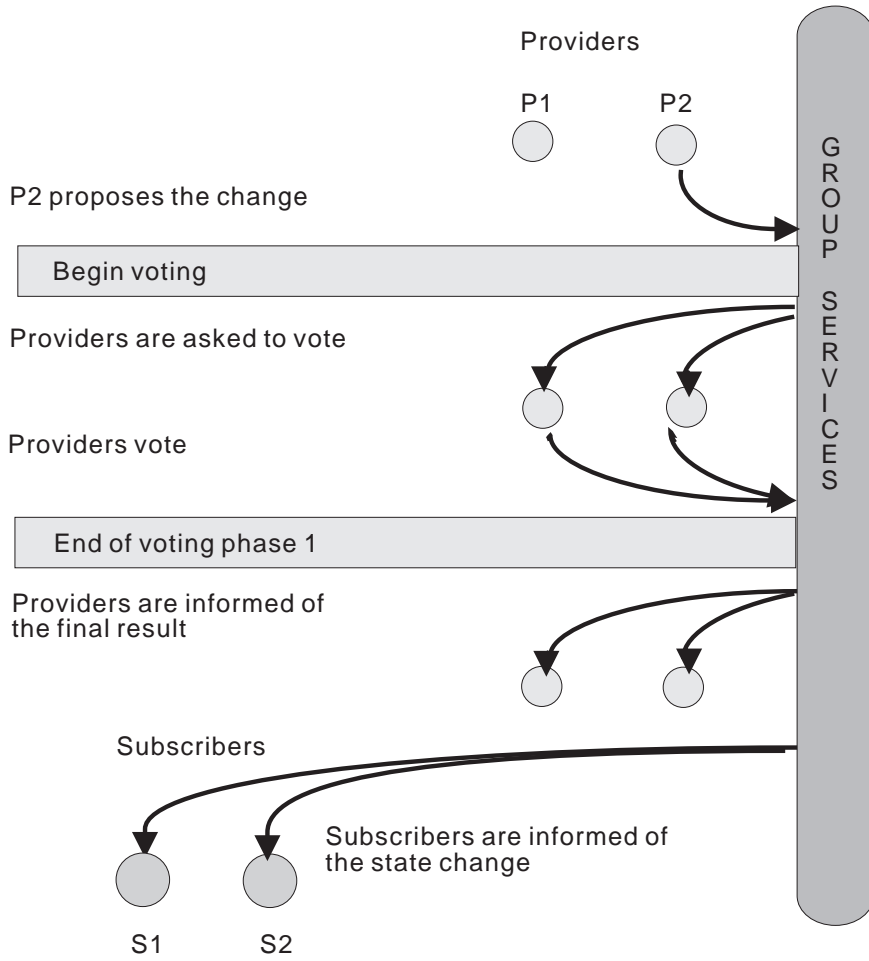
Providers

P1

P2

GROUP SERVICES

P2 proposes the change

Begin voting

Providers are asked to vote

Providers vote

End of voting phase 1

Providers are informed of the final result

Subscribers

Subscribers are informed of the state change

S1

S2